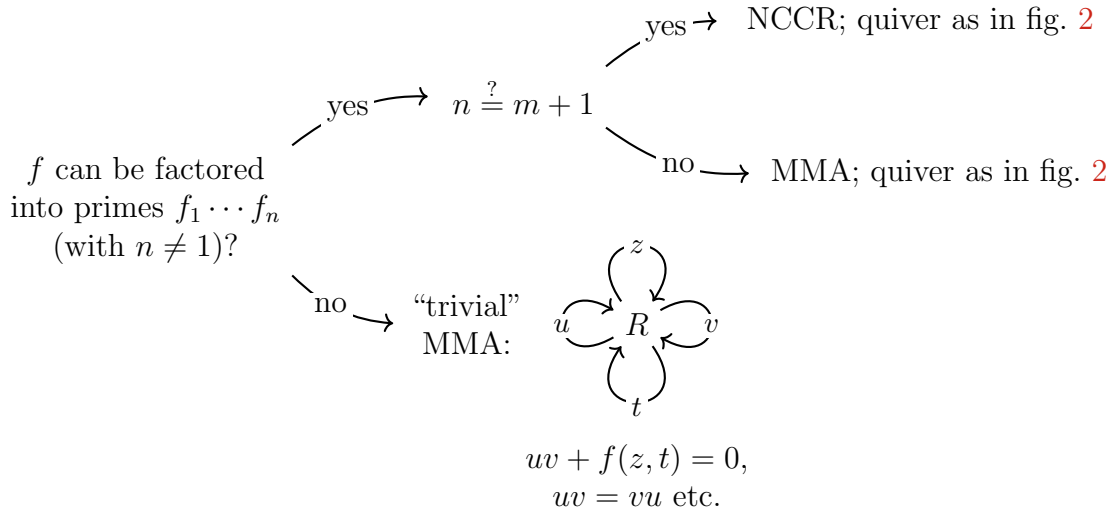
$f$ can be factored into primes $f_1 \cdots f_n$ (with $n \neq 1$)?

yes

$n \stackrel{?}{=} m+1$

yes

NCCR; quiver as in fig. 2

no

MMA; quiver as in fig. 2

no

"trivial" MMA:

$z$

$u$

$R$

$v$

$t$

$uv + f(z,t) = 0$,
$uv = vu$ etc.